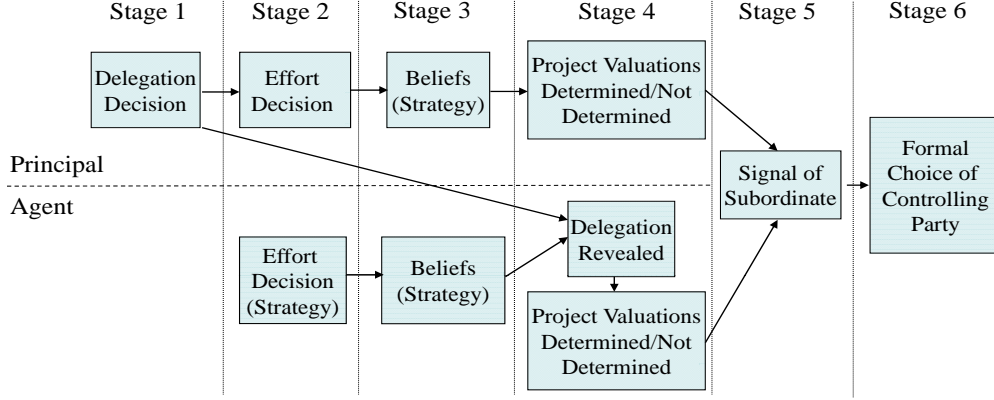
Stage 1
Stage 2
Stage 3
Stage 4
Stage 5
Stage 6

Delegation Decision

Effort Decision

Beliefs (Strategy)

Project Valuations Determined/Not Determined

Principal

Signal of Subordinate

Formal Choice of Controlling Party

Agent

Delegation Revealed

Effort Decision (Strategy)

Beliefs (Strategy)

Project Valuations Determined/Not Determined